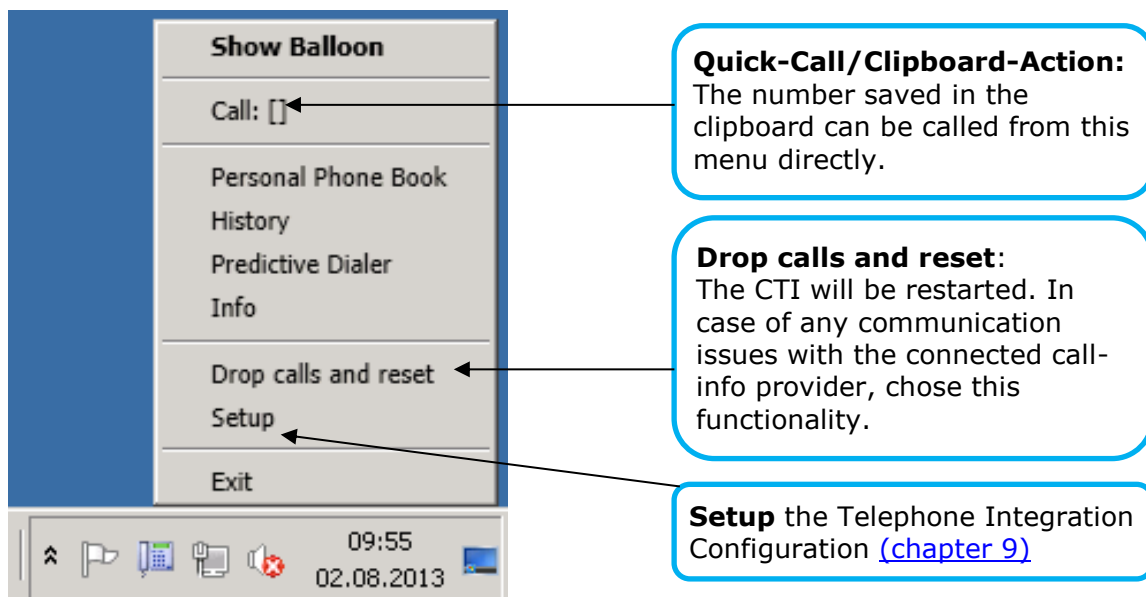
Show Balloon

Call: []

Personal Phone Book
History
Predictive Dialer
Info

Drop calls and reset
Setup

Exit

09:55
02.08.2013

**Quick-Call/Clipboard-Action:**
The number saved in the clipboard can be called from this menu directly.

**Drop calls and reset**:
The CTI will be restarted. In case of any communication issues with the connected call-info provider, chose this functionality.

**Setup** the Telephone Integration Configuration (chapter 9)